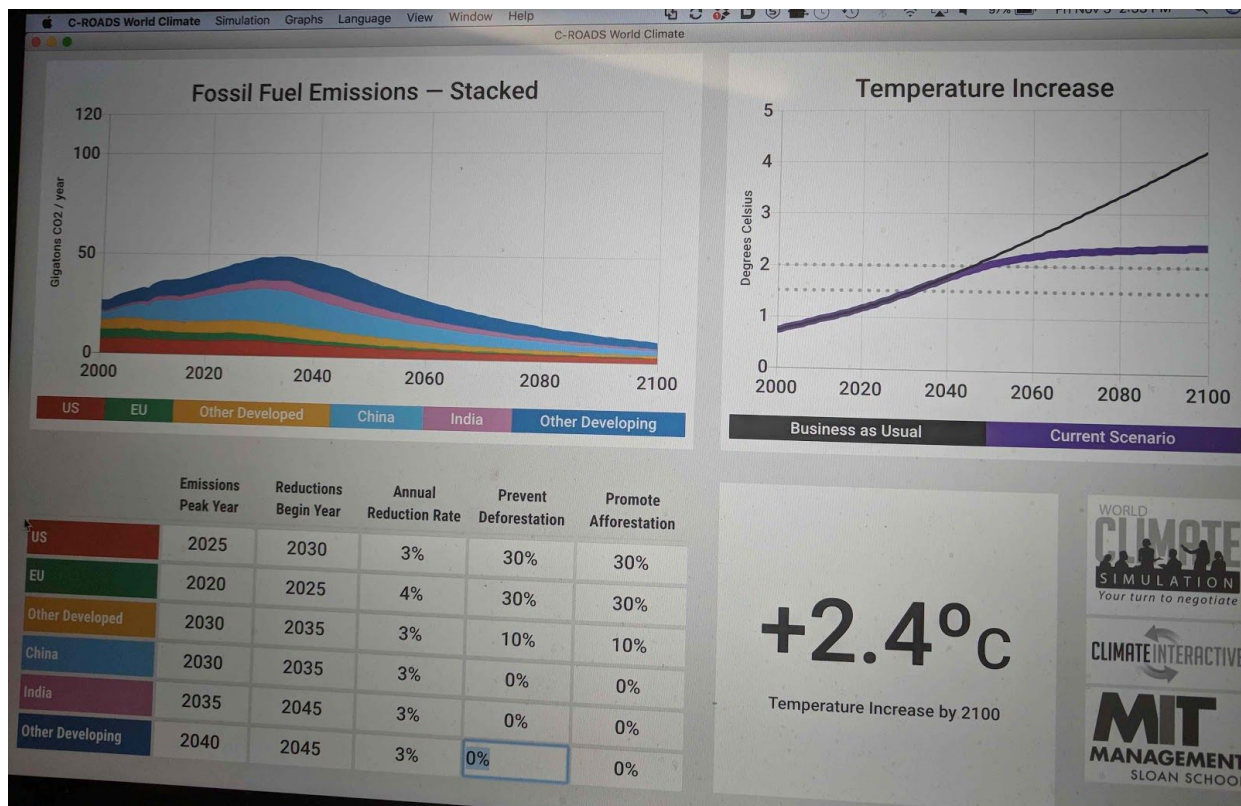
C-ROADS World Climate Simulation Graphs Language View Window Help

C-ROADS World Climate

Fossil Fuel Emissions — Stacked

120
100
50
0

Gigatons CO2 / year

2000 2020 2040 2060 2080 2100

US EU Other Developed China India Other Developing

Temperature Increase

5
4
3
2
1
0

Degrees Celsius

2000 2020 2040 2060 2080 2100

Business as Usual Current Scenario

| | Emissions Peak Year | Reductions Begin Year | Annual Reduction Rate | Prevent Deforestation | Promote Afforestation |
|---|---|---|---|---|---|
| US | 2025 | 2030 | 3% | 30% | 30% |
| EU | 2020 | 2025 | 4% | 30% | 30% |
| Other Developed | 2030 | 2035 | 3% | 10% | 10% |
| China | 2030 | 2035 | 3% | 0% | 0% |
| India | 2035 | 2045 | 3% | 0% | 0% |
| Other Developing | 2040 | 2045 | 3% | 0% | 0% |

+2.4°C

Temperature Increase by 2100

WORLD CLIMATE SIMULATION Your turn to negotiate

CLIMATE INTERACTIVE

MIT MANAGEMENT SLOAN SCHOOL